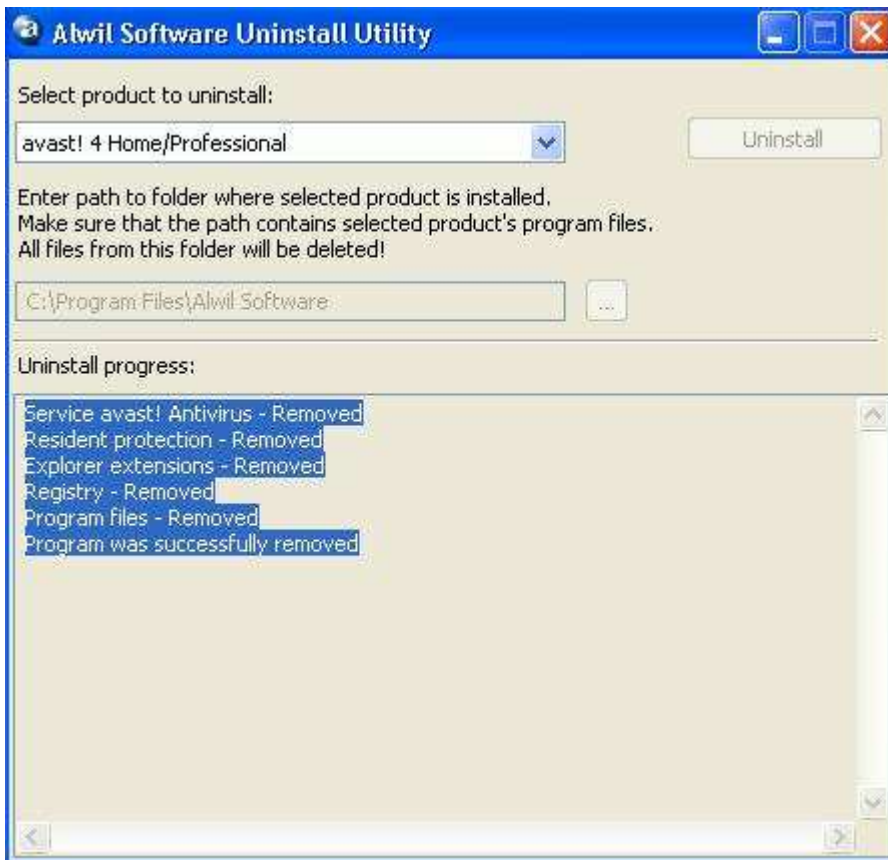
Alwil Software Uninstall Utility

Select product to uninstall:

avast! 4 Home/Professional

Uninstall

Enter path to folder where selected product is installed.
Make sure that the path contains selected product's program files.
All files from this folder will be deleted!

C:\Program Files\Alwil Software

...

Uninstall progress:

Service avast! Antivirus - Removed
Resident protection - Removed
Explorer extensions - Removed
Registry - Removed
Program files - Removed
Program was successfully removed